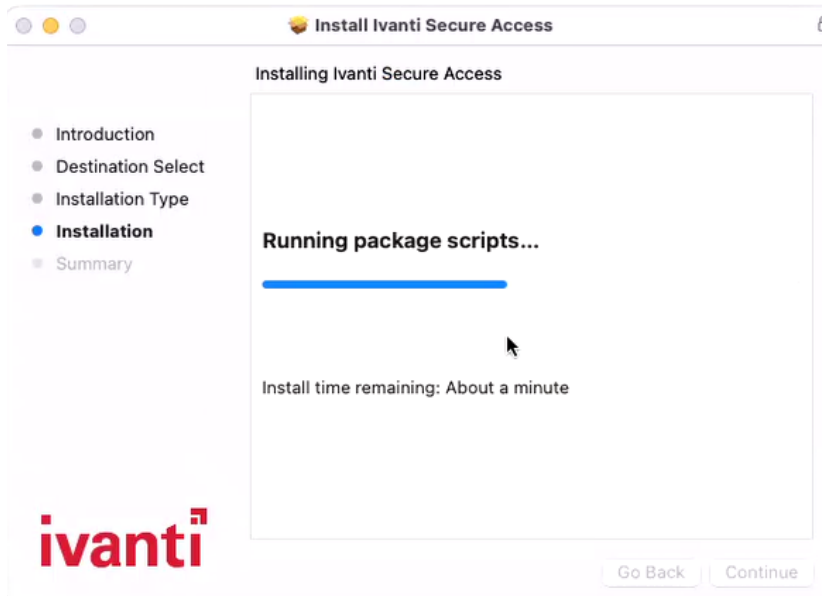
Install Ivanti Secure Access

Installing Ivanti Secure Access

Introduction
Destination Select
Installation Type
Installation
Summary

Running package scripts...

Install time remaining: About a minute

ivanti

Go Back
Continue